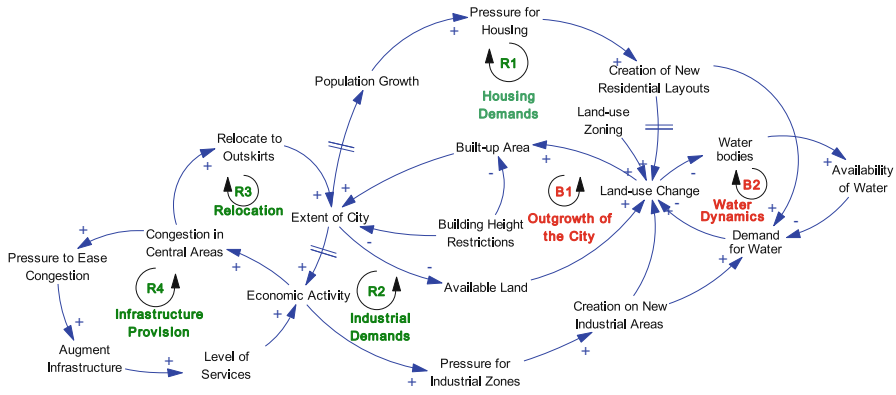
Pressure for Housing
+
+
Population Growth
R1
Housing Demands
Creation of New Residential Layouts
+
Land-use Zoning
Relocate to Outskirts
Built-up Area
+
Water bodies
+
Availability of Water
R3
Relocation
+
+
-
B1
Outgrowth of the City
Land-use Change
+
-
B2
Water Dynamics
+
Extent of City
Building Height Restrictions
+
-
+
Congestion in Central Areas
+
-
Demand for Water
Pressure to Ease Congestion
+
R4
Infrastructure Provision
Economic Activity
R2
Industrial Demands
-
Available Land
+
+
Creation on New Industrial Areas
+
Augment Infrastructure
+
Level of Services
+
Pressure for Industrial Zones
+